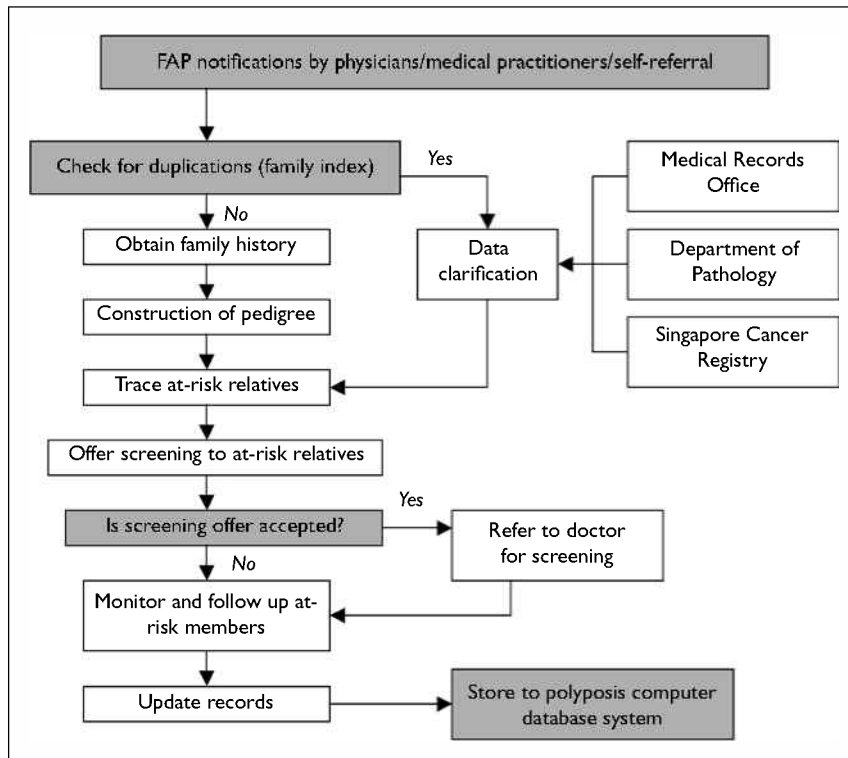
FAP notifications by physicians/medical practitioners/self-referral

Check for duplications (family index)

Yes

No

Obtain family history

Data clarification

Medical Records Office

Department of Pathology

Singapore Cancer Registry

Construction of pedigree

Trace at-risk relatives

Offer screening to at-risk relatives

Is screening offer accepted?

Yes

Refer to doctor for screening

No

Monitor and follow up at-risk members

Update records

Store to polyposis computer database system